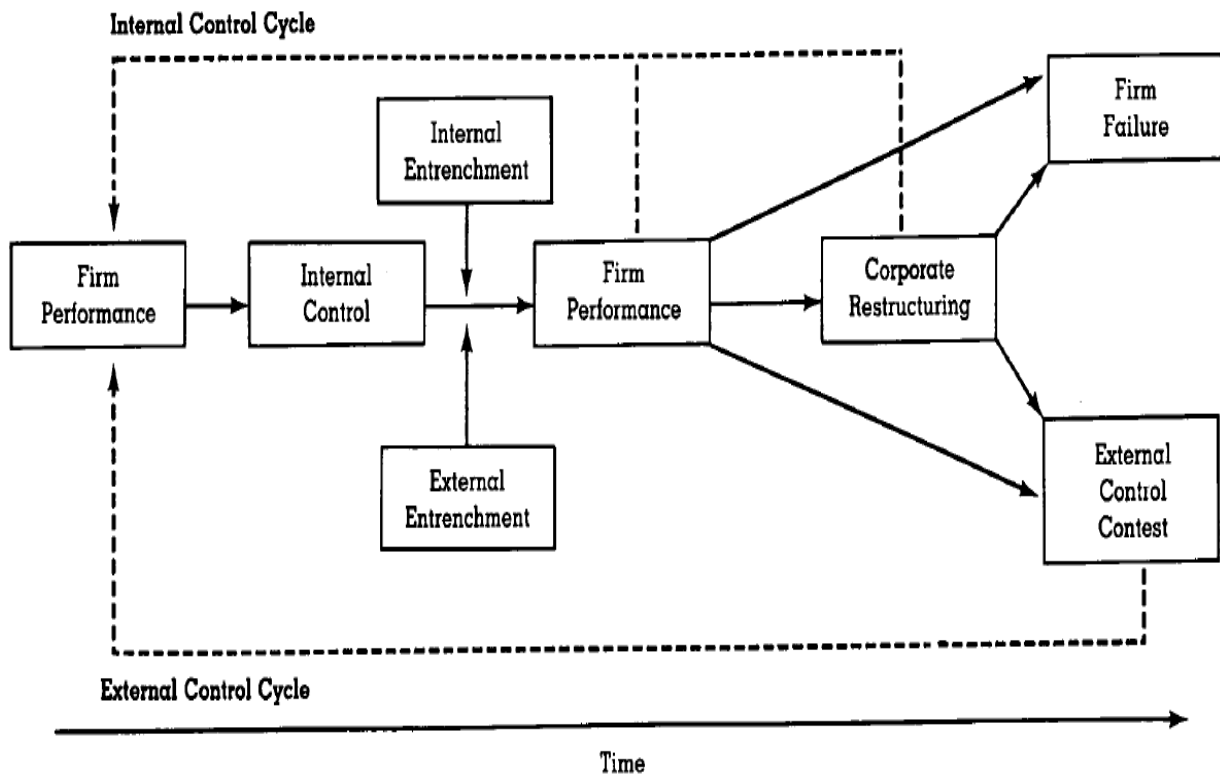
Internal Control Cycle

Firm Failure

Internal Entrenchment

Firm Performance

Internal Control

Firm Performance

Corporate Restructuring

External Entrenchment

External Control Contest

External Control Cycle

Time